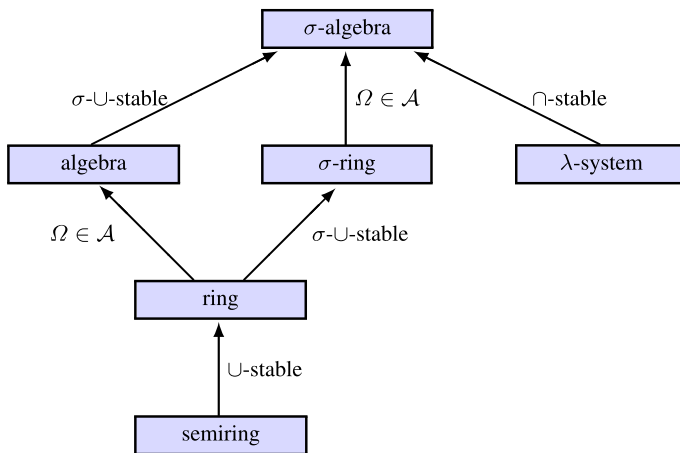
$\sigma$-algebra

$\sigma$-$\cup$-stable

$\Omega \in \mathcal{A}$

$\cap$-stable

algebra

$\sigma$-ring

$\lambda$-system

$\Omega \in \mathcal{A}$

$\sigma$-$\cup$-stable

ring

$\cup$-stable

semiring